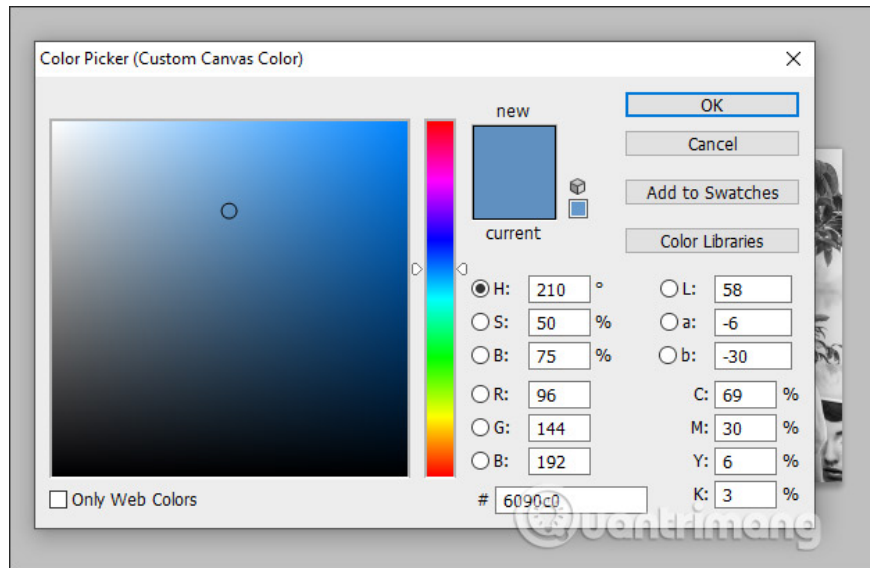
Color Picker (Custom Canvas Color)

new

current

OK

Cancel

Add to Swatches

Color Libraries

H: 210 °
S: 50 %
B: 75 %
R: 96
G: 144
B: 192

L: 58
a: -6
b: -30
C: 69 %
M: 30 %
Y: 6 %
K: 3 %

# 6090c0

Only Web Colors

uantrimang